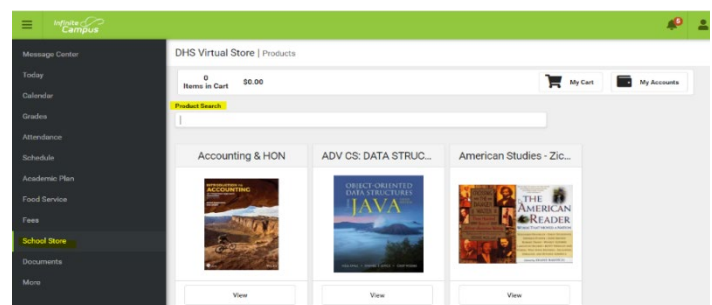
Infinite Campus

5

Message Center
Today
Calendar
Grades
Attendance
Schedule
Academic Plan
Food Service
Fees
School Store
Documents
More

DHS Virtual Store | Products

0
Items in Cart $0.00

My Cart

My Accounts

Product Search

Accounting & HON

INTRODUCTION TO ACCOUNTING

View

ADV CS: DATA STRUC...

OBJECT-ORIENTED DATA STRUCTURES USING JAVA

View

American Studies - Zic...

THE AMERICAN READER

View